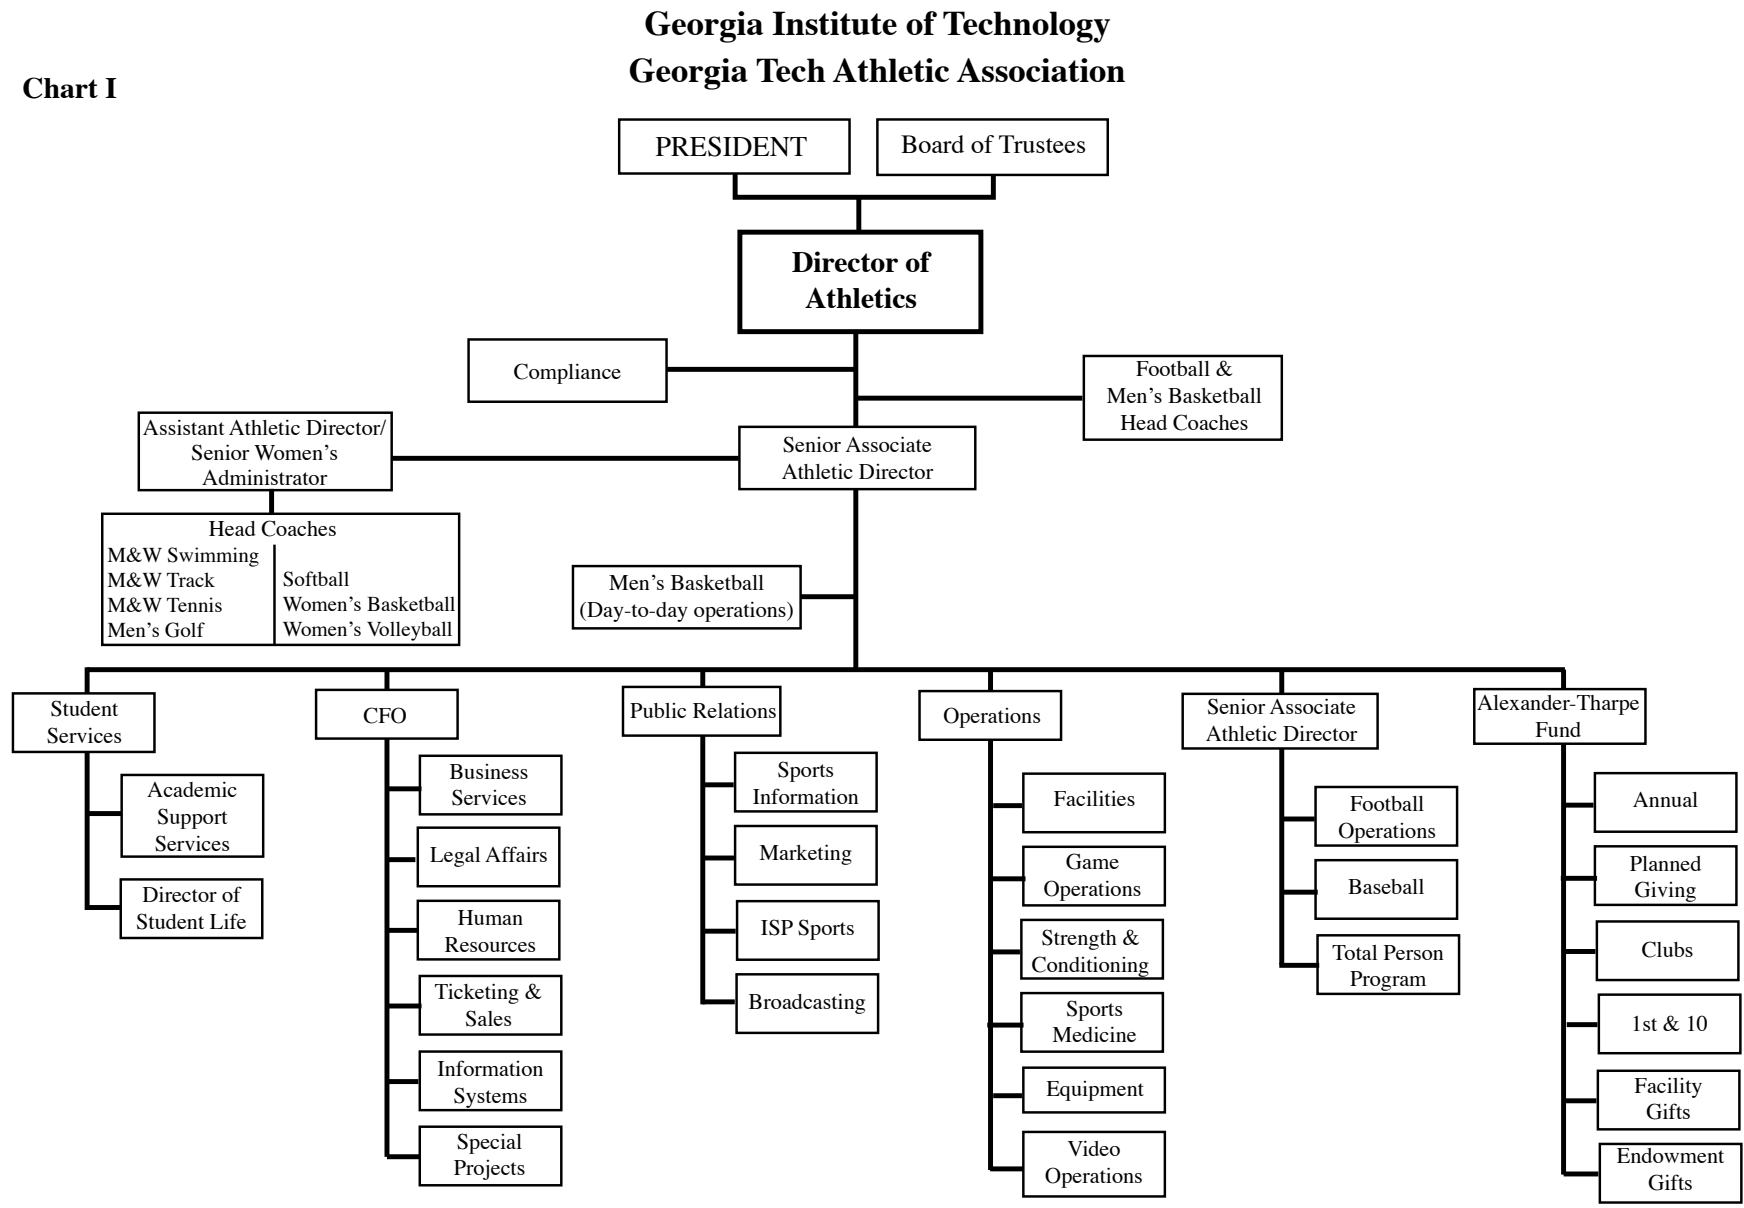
Georgia Institute of Technology
Georgia Tech Athletic Association

Chart I

PRESIDENT

Board of Trustees

Director of Athletics

Compliance

Football & Men's Basketball Head Coaches

Assistant Athletic Director/ Senior Women's Administrator

Senior Associate Athletic Director

Head Coaches
M&W Swimming
M&W Track
M&W Tennis
Men's Golf
Softball
Women's Basketball
Women's Volleyball

Men's Basketball (Day-to-day operations)

Student Services
Academic Support Services
Director of Student Life

CFO
Business Services
Legal Affairs
Human Resources
Ticketing & Sales
Information Systems
Special Projects

Public Relations
Sports Information
Marketing
ISP Sports
Broadcasting

Operations
Facilities
Game Operations
Strength & Conditioning
Sports Medicine
Equipment
Video Operations

Senior Associate Athletic Director
Football Operations
Baseball
Total Person Program

Alexander-Tharpe Fund
Annual
Planned Giving
Clubs
1st & 10
Facility Gifts
Endowment Gifts